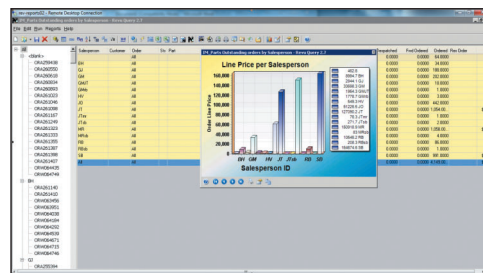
rev-reports02 - Remote Desktop Connection

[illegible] - Rever Query 2.7

File Edit View Reports Help

<blank>

ORA259438
ORA260550
ORA260618
ORA260834
ORA260893
ORA261023
ORA261046
ORA261066
ORA261187
ORA261245
ORA261329
ORA261333
ORA261355
ORA261387
ORA261398
ORA262427
ORH064435
ORH064749
BH
ORA261140
ORA261410
ORH063456
ORH063951
ORH064038
ORH064084
ORH064202
ORH064505
ORH064671
ORH064715
ORH064746
GJ
ORA259344

| Salesperson | Customer | Order | Ss | Part |
|---|---|---|---|---|
| BH | | All | | |
| GJ | | All | | |
| GM | | All | | |
| GMJT | | All | | |
| GMAj | | All | | |
| HV | | All | | |
| JG | | All | | |
| JT | | All | | |
| JTkc | | All | | |
| JTob | | All | | |
| MR | | All | | |
| MRob | | All | | |
| RB | | All | | |
| RBob | | All | | |
| SB | | All | | |

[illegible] Parts Outstanding orders by Salesperson - Rever Query 2.7

Line Price per Salesperson

Order Line Price

160,000
140,000
120,000
100,000
80,000
60,000
40,000
20,000
0

BH GM HV JT JTob RB SB

Salesperson ID

402.6
88947.8H
2844.1 GJ
33698.3 GM
1564.3 GMJT
1778.7 GMAj
848.9 HV
61228.8 JG
127006.2 JT
76.3 JTkc
271.7 JTob
18006.6 MR
80 MRob
16848.2 RB
335.3 RBob
164874.6 SB

| Unsupplied | Find Ordered | Ordered | Rev Order |
|---|---|---|---|
| 0.0000 | 0.0000 | 84.0000 | |
| 0.0000 | 0.0000 | 24.0000 | |
| 0.0000 | 0.0000 | 188.0000 | |
| 0.0000 | 0.0000 | 202.0000 | |
| 0.0000 | 0.0000 | 18.0000 | |
| 0.0000 | 0.0000 | 7.0000 | |
| 0.0000 | 0.0000 | 3.0000 | |
| 0.0000 | 0.0000 | 442.0000 | |
| 0.0000 | 0.0000 | 1,094.00 | |
| 0.0000 | 0.0000 | 1.0000 | |
| 0.0000 | 0.0000 | 2.0000 | |
| 0.0000 | 0.0000 | 1,058.00 | |
| 0.0000 | 0.0000 | 4.0000 | |
| 0.0000 | 0.0000 | 86.0000 | |
| 0.0000 | 0.0000 | 1.0000 | |
| 0.0000 | 0.0000 | 981.0000 | |